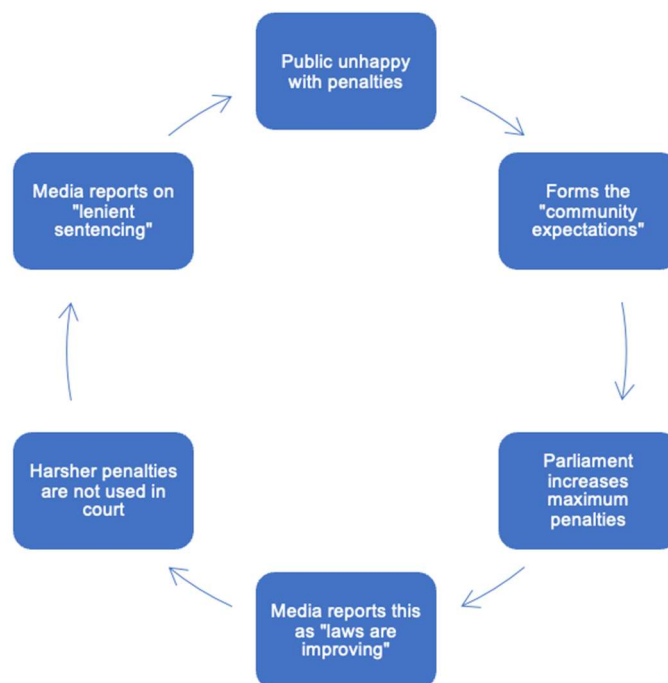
Public unhappy with penalties

Forms the "community expectations"

Parliament increases maximum penalties

Media reports this as "laws are improving"

Harsher penalties are not used in court

Media reports on "lenient sentencing"